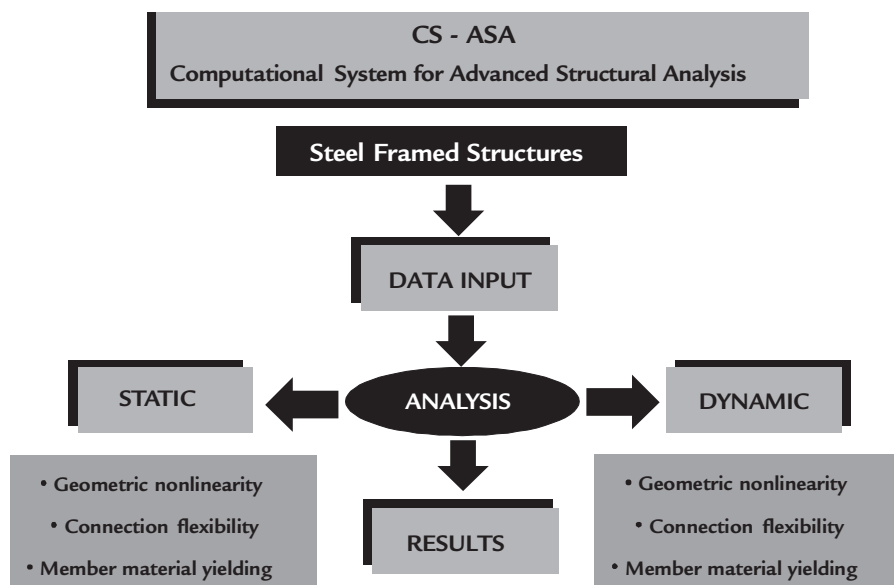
CS - ASA
Computational System for Advanced Structural Analysis

Steel Framed Structures

DATA INPUT

STATIC

ANALYSIS

DYNAMIC

• Geometric nonlinearity
• Connection flexibility
• Member material yielding

RESULTS

• Geometric nonlinearity
• Connection flexibility
• Member material yielding